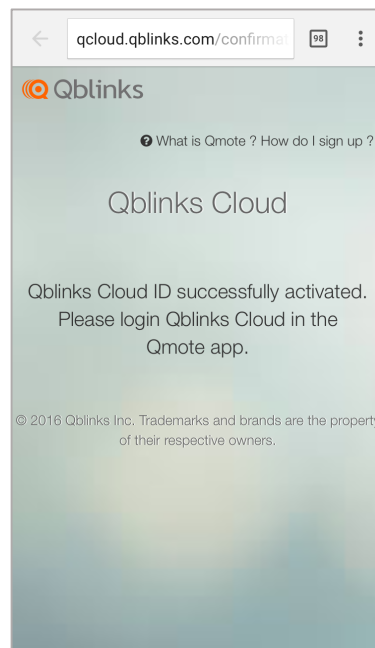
qcloud.qblinks.com/confirmat

98

Qblinks

What is Qmote ? How do I sign up ?

Qblinks Cloud

Qblinks Cloud ID successfully activated. Please login Qblinks Cloud in the Qmote app.

© 2016 Qblinks Inc. Trademarks and brands are the property of their respective owners.